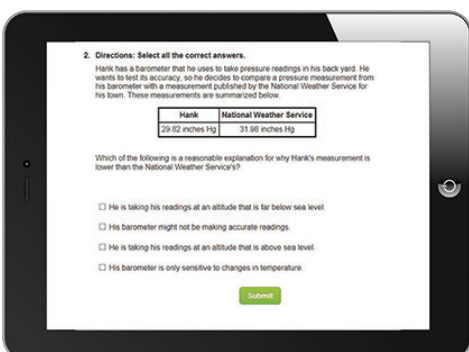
2. Directions: Select all the correct answers.

Hank has a barometer that he uses to take pressure readings in his back yard. He wants to test its accuracy, so he decides to compare a pressure measurement from his barometer with a measurement published by the National Weather Service for his town. These measurements are summarized below.

| Hank | National Weather Service |
|---|---|
| 29.82 inches Hg | 31.98 inches Hg |

Which of the following is a reasonable explanation for why Hank's measurement is lower than the National Weather Service's?

☐ He is taking his readings at an altitude that is far below sea level.

☐ His barometer might not be making accurate readings.

☐ He is taking his readings at an altitude that is above sea level.

☐ His barometer is only sensitive to changes in temperature.

Submit